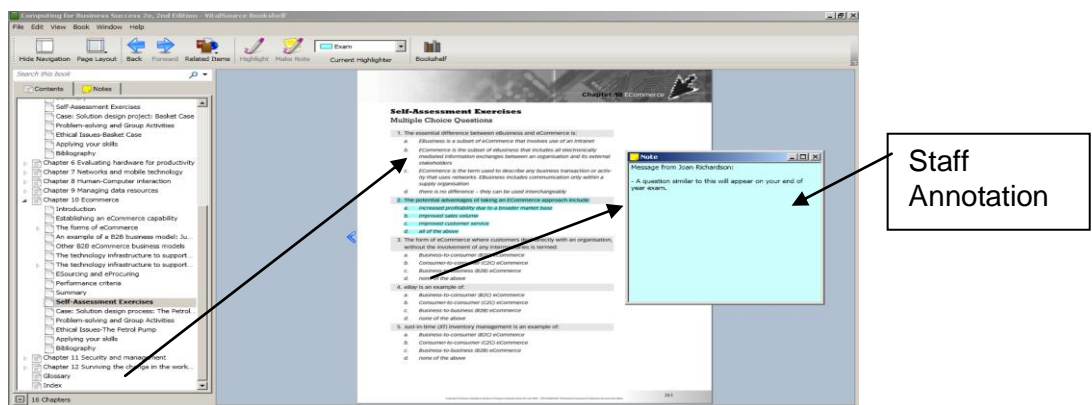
Computing for Business Success 2e, 2nd Edition - VitalSource Bookshelf

File Edit View Book Window Help

Hide Navigation Page Layout Back Forward Related Items Highlight Make Note Exam Current Highlighter Bookshelf

Search this book

Contents Notes

Self-Assessment Exercises
Case: Solution design project: Basket Case
Problem-solving and Group Activities
Ethical Issues-Basket Case
Applying your skills
Bibliography
Chapter 6 Evaluating hardware for productivity
Chapter 7 Networks and mobile technology
Chapter 8 Human-Computer interaction
Chapter 9 Managing data resources
Chapter 10 Ecommerce
Introduction
Establishing an eCommerce capability
The forms of eCommerce
An example of a B2B business model: Ju...
Other B2B eCommerce business models
The technology infrastructure to support...
The technology infrastructure to support...
ESourcing and eProcuring
Performance criteria
Summary
Self-Assessment Exercises
Case: Solution design process: The Petrol...
Problem-solving and Group Activities
Ethical Issues-The Petrol Pump
Applying your skills
Bibliography
Chapter 11 Security and management
Chapter 12 Surviving the change in the work...
Glossary
Index

16 Chapters

Chapter 10 ECommerce

Self-Assessment Exercises
Multiple Choice Questions

1. The essential difference between eBusiness and eCommerce is:
a. EBusiness is a subset of eCommerce that involves use of an intranet
b. ECommerce is the subset of eBusiness that includes all electronically mediated information exchanges between an organisation and its external stakeholders
c. ECommerce is the term used to describe any business transaction or activity that uses networks. EBusiness includes communication only within a supply organisation
d. there is no difference – they can be used interchangeably

2. The potential advantages of taking an eCommerce approach include:
a. increased profitability due to a broader market base
b. improved sales volume
c. improved customer service
d. all of the above

3. The form of eCommerce where customers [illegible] directly with an organisation, without the involvement of any interm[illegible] is termed:
a. Business-to-consumer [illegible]
b. Consumer-to-consumer (C2C) eCommerce
c. Business-to-business (B2B) eCommerce
d. none of the above

4. eBay is an example of:
a. Business-to-consumer (B2C) eCommerce
b. Consumer-to-consumer (C2C) eCommerce
c. Business-to-business (B2B) eCommerce
d. none of the above

5. Just-in-time (JIT) inventory management is an example of:
a. Business-to-consumer (B2C) eCommerce
b. Consumer-to-consumer (C2C) eCommerce
c. Business-to-business (B2B) eCommerce
d. none of the above

263

Note
Message from Joan Richardson:

- A question similar to this will appear on your end of year exam.

Staff Annotation